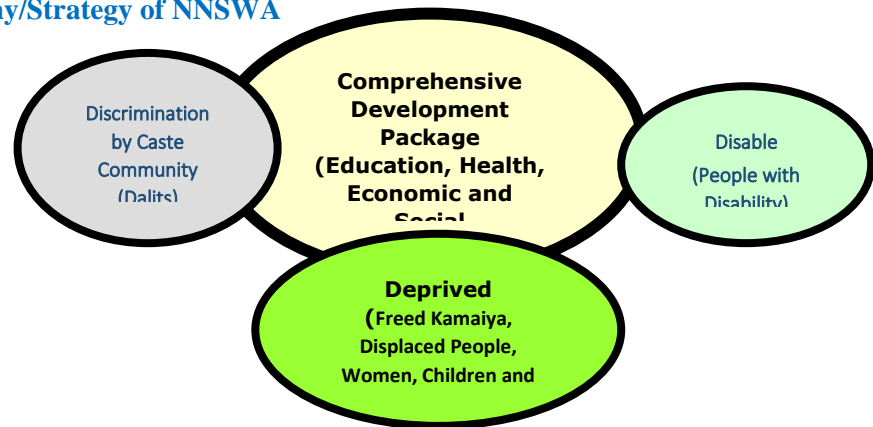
gy/Strategy of NNSWA

Discrimination by Caste Community (Dalits)

Comprehensive Development Package (Education, Health, Economic and Social

Disable (People with Disability)

Deprived (Freed Kamaiya, Displaced People, Women, Children and